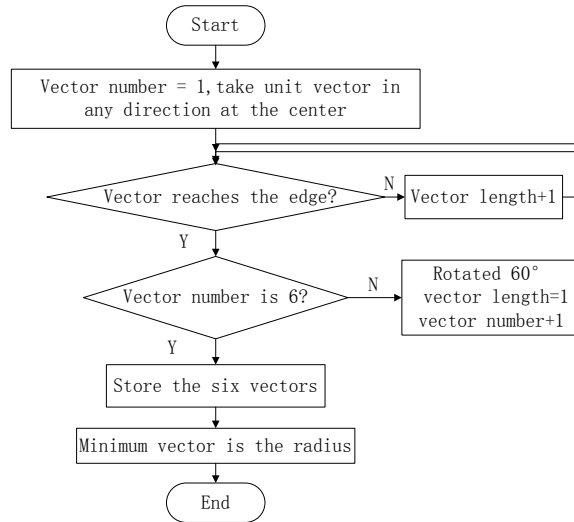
Start

Vector number = 1, take unit vector in any direction at the center

Vector reaches the edge?

N

Vector length+1

Y

Vector number is 6?

N

Rotated 60°
vector length=1
vector number+1

Y

Store the six vectors

Minimum vector is the radius

End